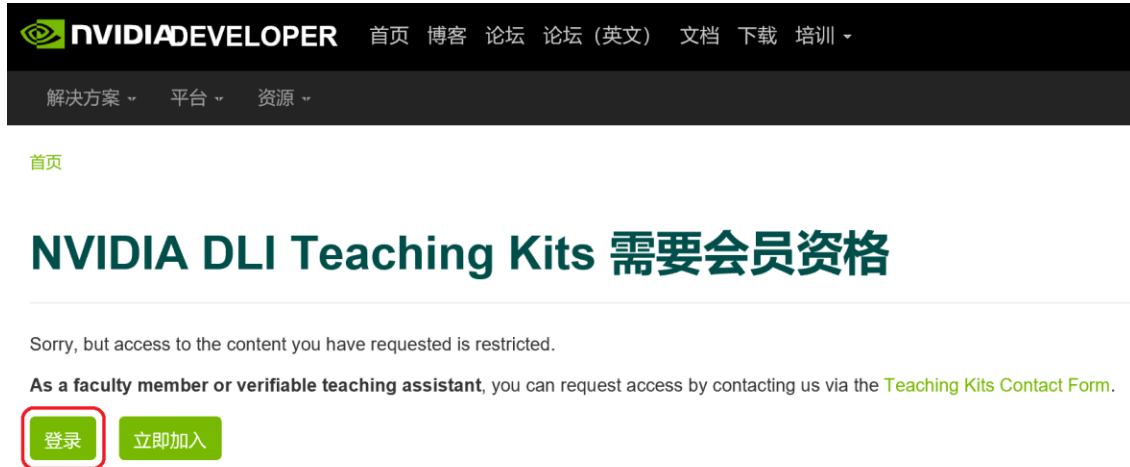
NVIDIA DEVELOPER 首页 博客 论坛 论坛（英文） 文档 下载 培训

解决方案 平台 资源

首页

NVIDIA DLI Teaching Kits 需要会员资格

Sorry, but access to the content you have requested is restricted.

**As a faculty member or verifiable teaching assistant**, you can request access by contacting us via the Teaching Kits Contact Form.

登录 立即加入